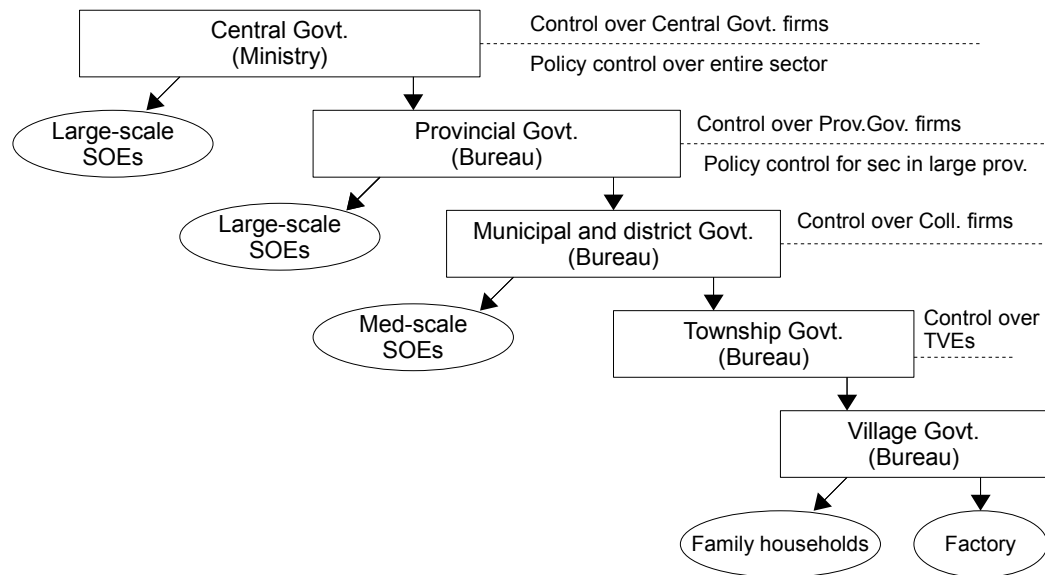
Central Govt.
(Ministry)

Control over Central Govt. firms

Policy control over entire sector

Large-scale SOEs

Provincial Govt.
(Bureau)

Control over Prov.Gov. firms

Policy control for sec in large prov.

Large-scale SOEs

Municipal and district Govt.
(Bureau)

Control over Coll. firms

Med-scale SOEs

Township Govt.
(Bureau)

Control over TVEs

Village Govt.
(Bureau)

Family households

Factory